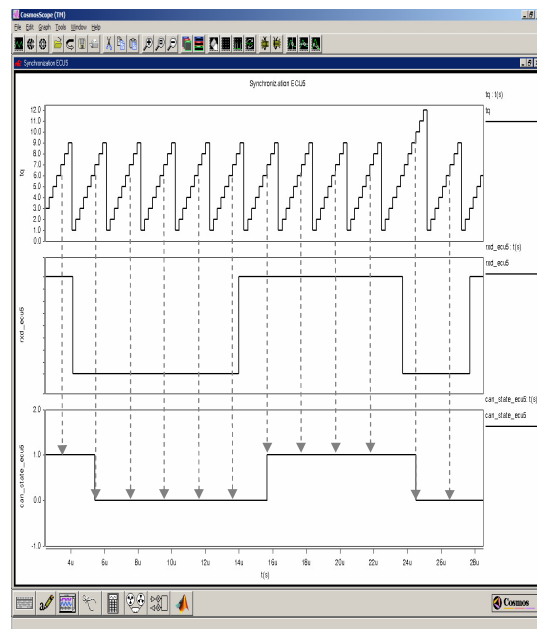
CosmosScope (TM)
File Edit Graph Tools Window Help
Synchronization ECU5
Synchronization ECU5
tq : t(s)
tq
12.0
11.0
10.0
9.0
8.0
7.0
6.0
5.0
4.0
3.0
2.0
1.0
0.0
tq
rxd_ecu5 : t(s)
rxd_ecu5
rxd_ecu5
can_state_ecu5 : t(s)
can_state_ecu5
2.0
1.0
0.0
-1.0
can_state_ecu5
4u
6u
8u
10u
12u
14u
16u
18u
20u
22u
24u
26u
28u
t(s)
Cosmos